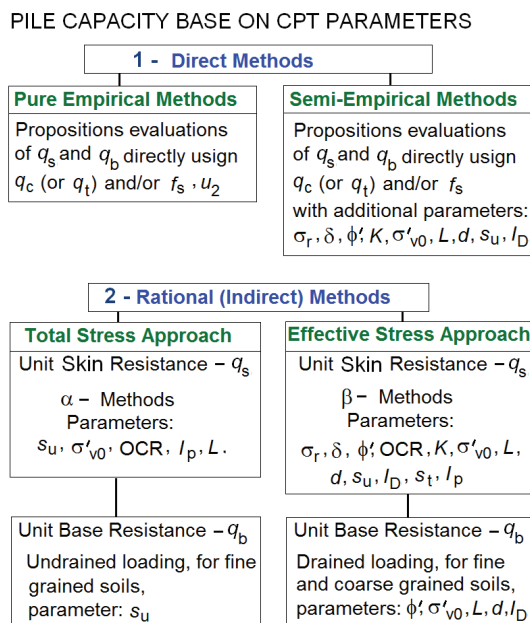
PILE CAPACITY BASE ON CPT PARAMETERS

1 - Direct Methods

Pure Empirical Methods

Propositions evaluations of $q_s$ and $q_b$ directly usign $q_c$ (or $q_t$) and/or $f_s$ , $u_2$

Semi-Empirical Methods

Propositions evaluations of $q_s$ and $q_b$ directly usign $q_c$ (or $q_t$) and/or $f_s$ with additional parameters: $\sigma_r, \delta, \phi', K, \sigma'_{v0}, L, d, s_u, I_D$

2 - Rational (Indirect) Methods

Total Stress Approach

Unit Skin Resistance – $q_s$

$\alpha$ – Methods Parameters: $s_u$, $\sigma'_{v0}$, OCR, $I_p$, $L$.

Effective Stress Approach

Unit Skin Resistance – $q_s$

$\beta$ – Methods Parameters: $\sigma_r, \delta, \phi'$, OCR, $K, \sigma'_{v0}, L, d, s_u, I_D, s_t, I_p$

Unit Base Resistance – $q_b$

Undrained loading, for fine grained soils, parameter: $s_u$

Unit Base Resistance – $q_b$

Drained loading, for fine and coarse grained soils, parameters: $\phi', \sigma'_{v0}, L, d, I_D$